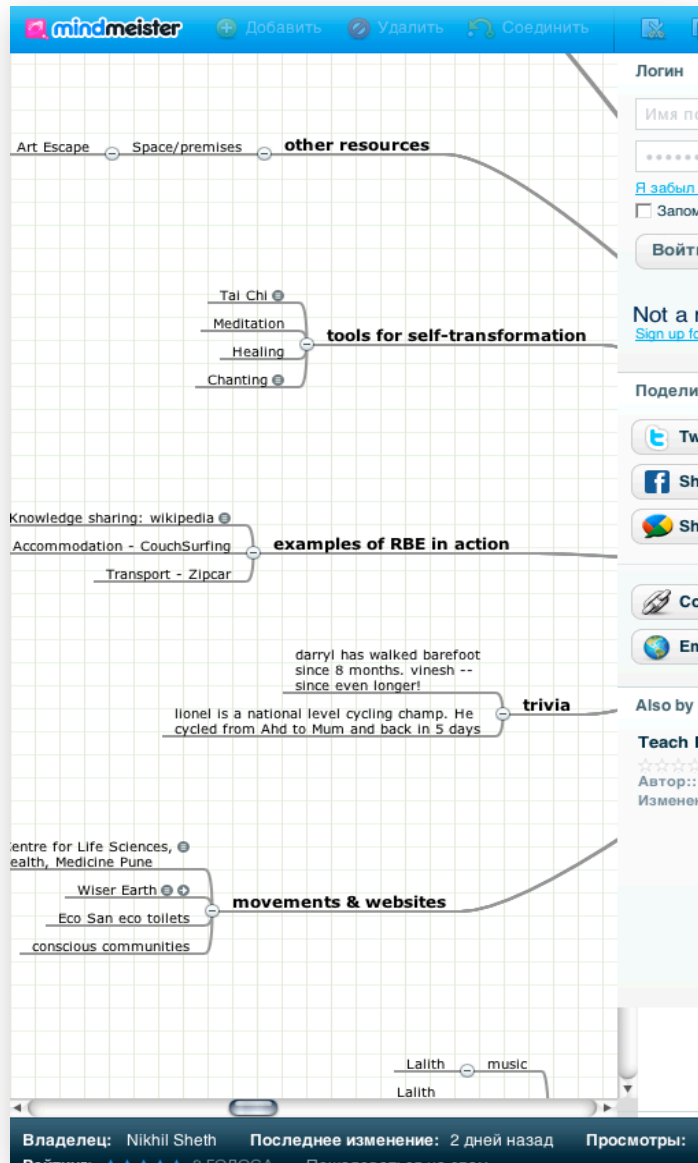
mindmeister Добавить Удалить Соединить

Логин
Имя по
••••••
Я забыл
Запом
Войт

Not a
Sign up fo

Подели
Tw
Sh
Sh

Co
Em

Also by

Teach
Автор::
Изменен

Art Escape
Space/premises
other resources

Tai Chi
Meditation
Healing
Chanting
tools for self-transformation

Knowledge sharing: wikipedia
Accommodation - CouchSurfing
Transport - Zipcar
examples of RBE in action

darryl has walked barefoot since 8 months. vinesh -- since even longer!
lionel is a national level cycling champ. He cycled from Ahd to Mum and back in 5 days
trivia

entre for Life Sciences, ealth, Medicine Pune
Wiser Earth
Eco San eco toilets
conscious communities
movements & websites

Lalith
music
Lalith

Владелец: Nikhil Sheth Последнее изменение: 2 дней назад Просмотры:
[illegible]